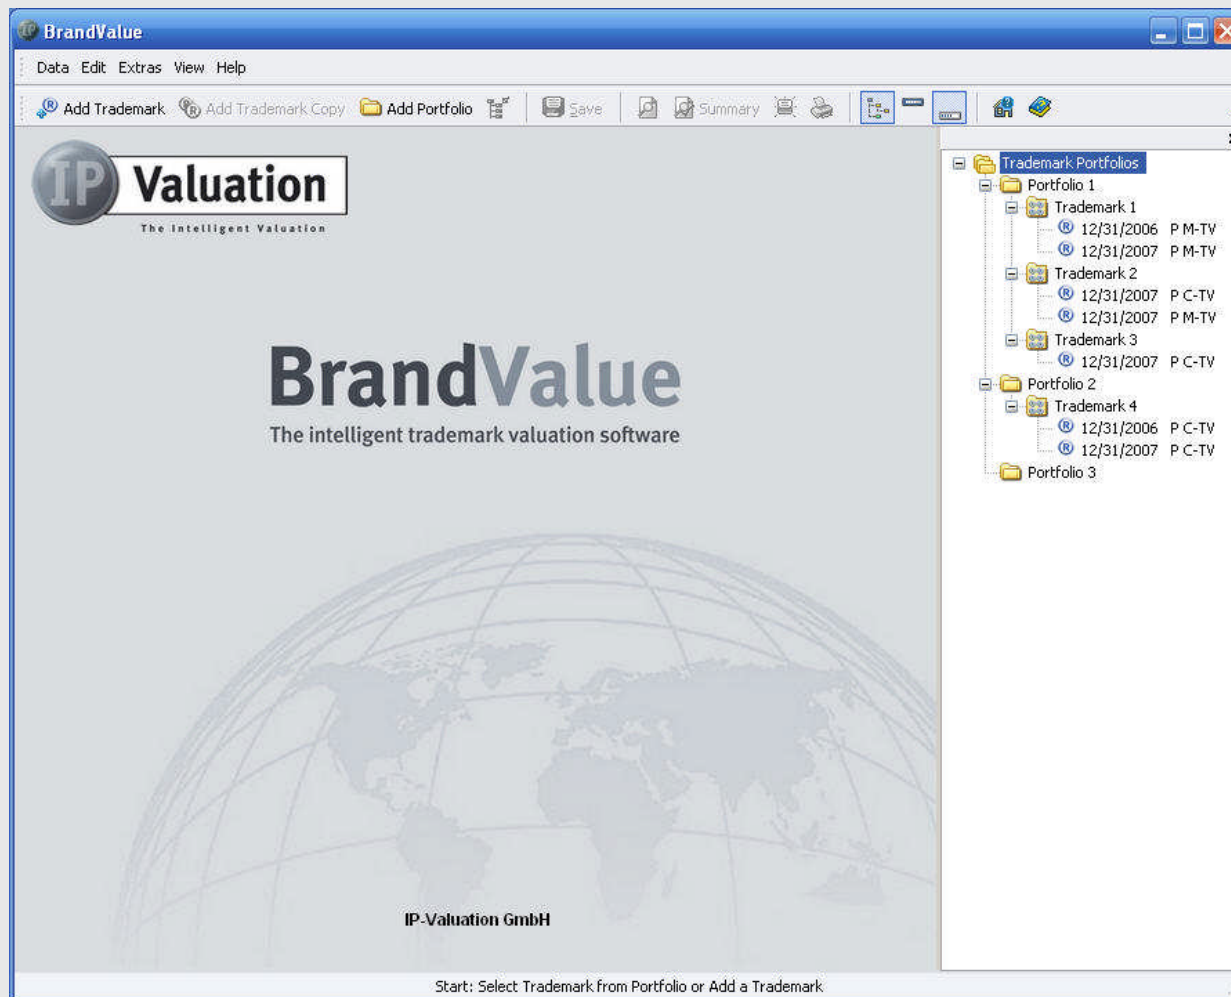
BrandValue

Data Edit Extras View Help

Add Trademark Add Trademark Copy Add Portfolio Save Summary

IP Valuation
The Intelligent Valuation

BrandValue
The intelligent trademark valuation software

IP-Valuation GmbH

Trademark Portfolios
Portfolio 1
Trademark 1
12/31/2006 P M-TV
12/31/2007 P M-TV
Trademark 2
12/31/2007 P C-TV
12/31/2007 P M-TV
Trademark 3
12/31/2007 P C-TV
Portfolio 2
Trademark 4
12/31/2006 P C-TV
12/31/2007 P C-TV
Portfolio 3

Start: Select Trademark from Portfolio or Add a Trademark